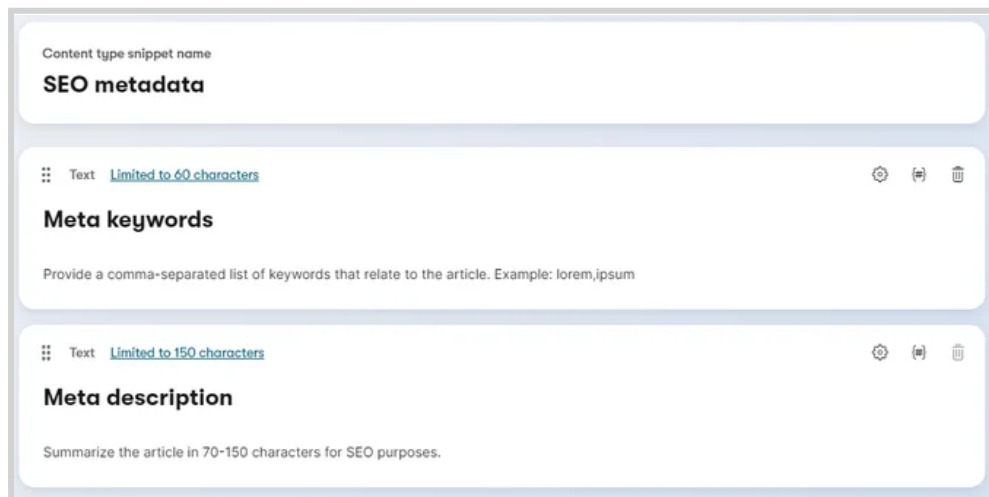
Content type snippet name

SEO metadata

Text Limited to 60 characters

Meta keywords

Provide a comma-separated list of keywords that relate to the article. Example: lorem,ipsum

Text Limited to 150 characters

Meta description

Summarize the article in 70-150 characters for SEO purposes.